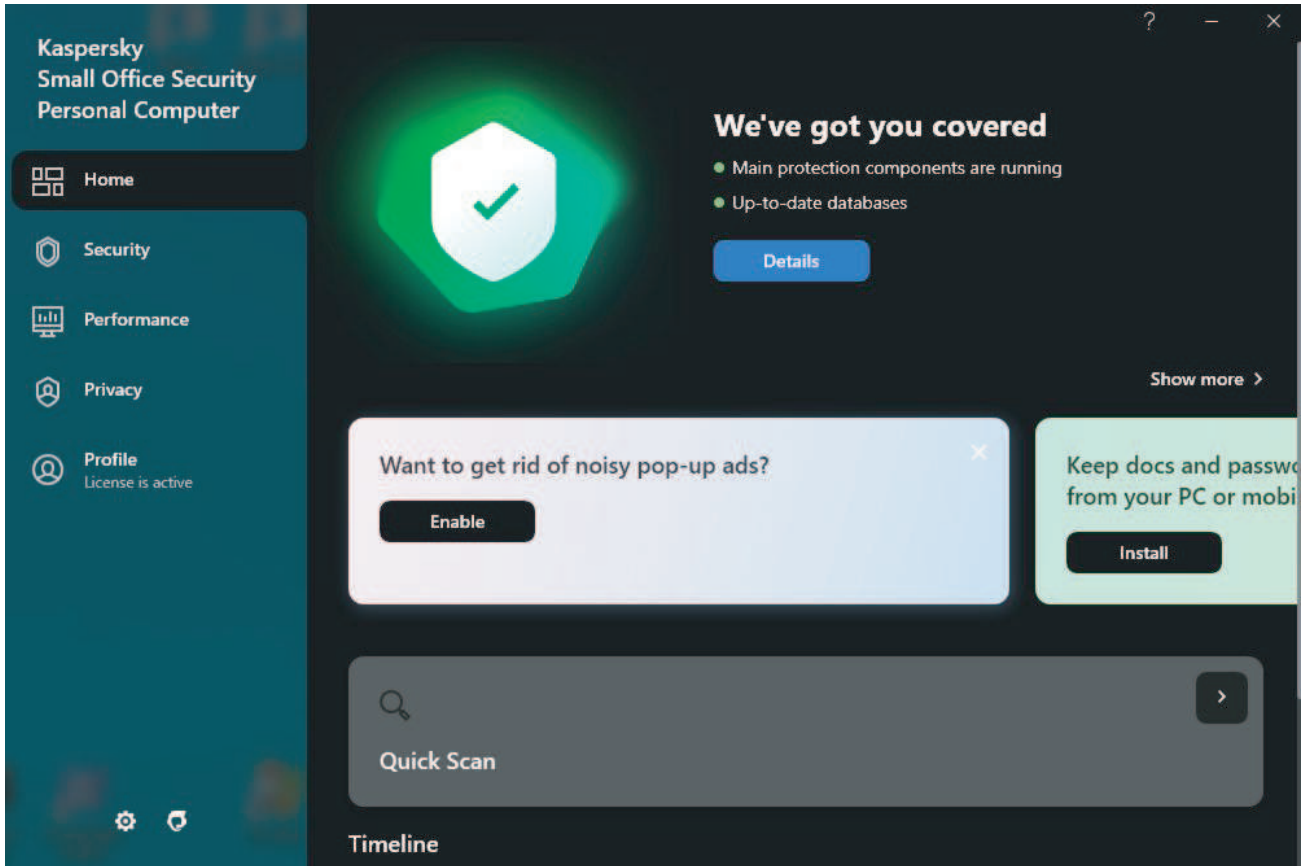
?

Kaspersky
Small Office Security
Personal Computer

Home

Security

Performance

Privacy

Profile
License is active

We've got you covered

Main protection components are running

Up-to-date databases

Details

Show more >

Want to get rid of noisy pop-up ads?

Enable

Keep docs and passw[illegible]
from your PC or mobi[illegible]

Install

Quick Scan

>

Timeline